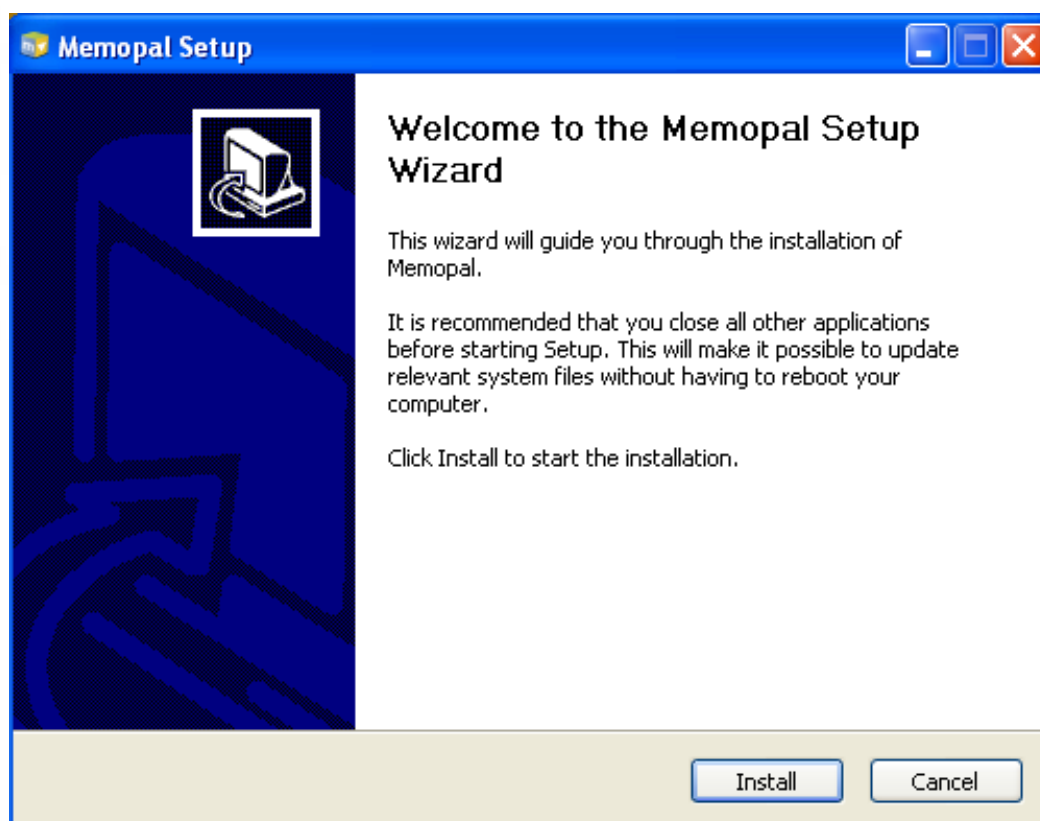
Memopal Setup

Welcome to the Memopal Setup Wizard

This wizard will guide you through the installation of Memopal.

It is recommended that you close all other applications before starting Setup. This will make it possible to update relevant system files without having to reboot your computer.

Click Install to start the installation.

Install

Cancel